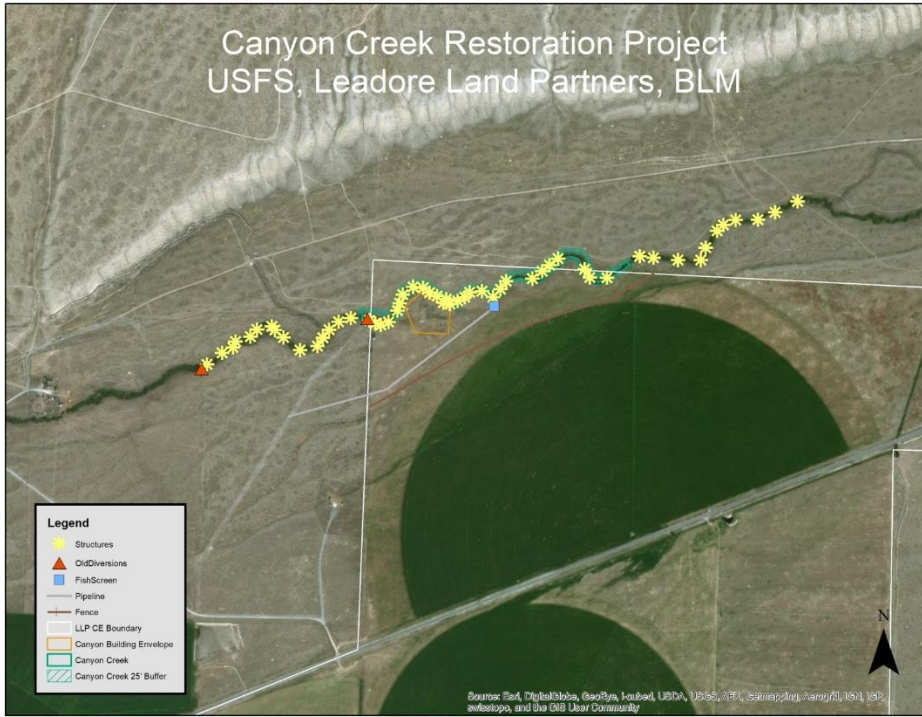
Canyon Creek Restoration Project
USFS, Leadore Land Partners, BLM

Legend
Structures
OldDiversions
FishScreen
Pipeline
Fence
LLP CE Boundary
Canyon Building Envelope
Canyon Creek
Canyon Creek 25' Buffer

N

Source: Esri, DigitalGlobe, GeoEye, i-cubed, USDA, USGS, AEX, Getmapping, Aerogrid, IGN, IGP, swisstopo, and the GIS User Community